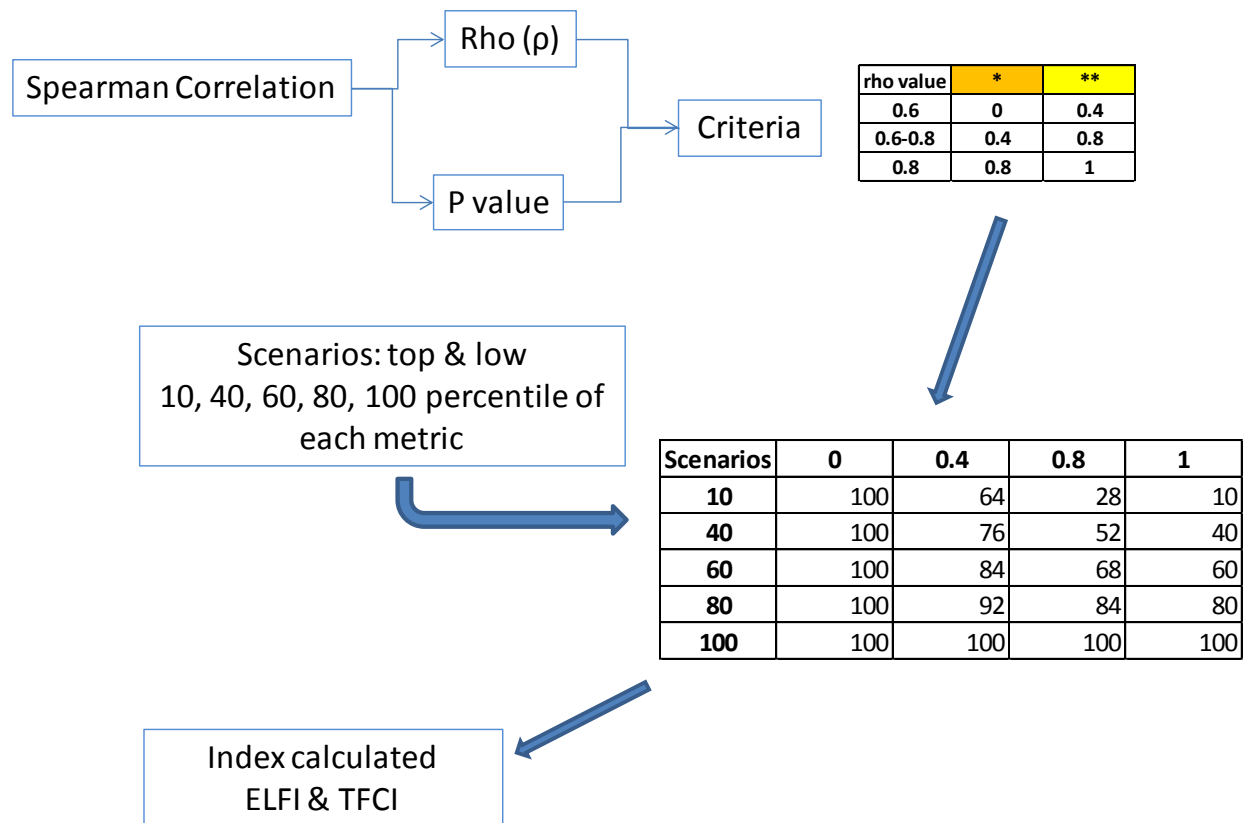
Spearman Correlation

Rho (ρ)

P value

Criteria

| rho value | * | ** |
|---|---|---|
| 0.6 | 0 | 0.4 |
| 0.6-0.8 | 0.4 | 0.8 |
| 0.8 | 0.8 | 1 |

Scenarios: top & low 10, 40, 60, 80, 100 percentile of each metric

| Scenarios | 0 | 0.4 | 0.8 | 1 |
|---|---|---|---|---|
| 10 | 100 | 64 | 28 | 10 |
| 40 | 100 | 76 | 52 | 40 |
| 60 | 100 | 84 | 68 | 60 |
| 80 | 100 | 92 | 84 | 80 |
| 100 | 100 | 100 | 100 | 100 |

Index calculated
ELFI & TFCI